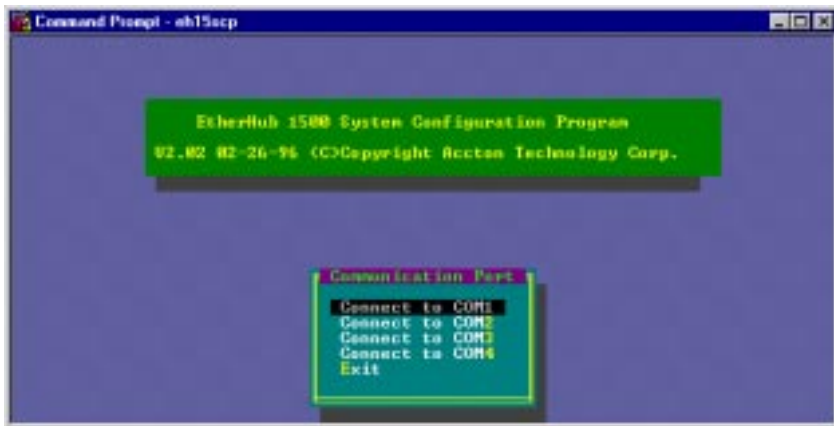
Command Prompt - eh15scp

EtherHub 1500 System Configuration Program

V2.02 02-26-96 (C)Copyright Accton Technology Corp.

Communication Port

Connect to COM1
Connect to COM2
Connect to COM3
Connect to COM4
Exit